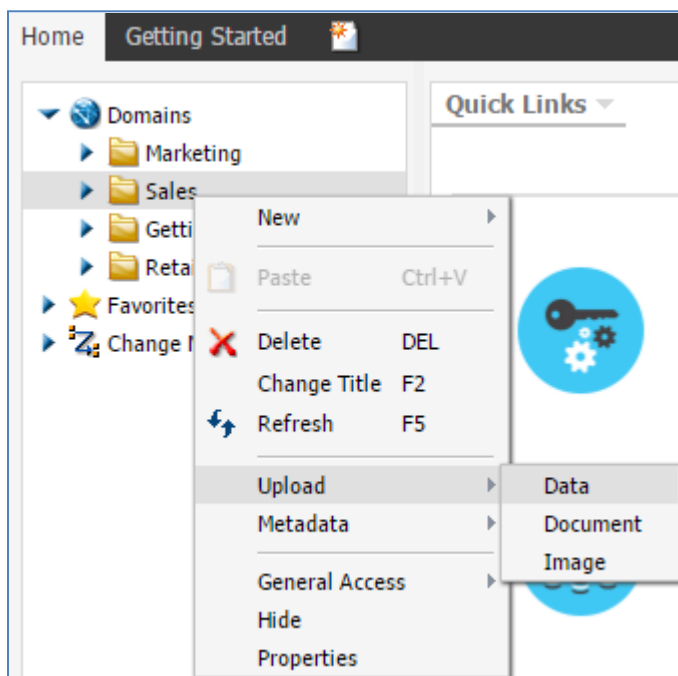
Home
Getting Started

Domains
Marketing
Sales
Getti
Retai
Favorites
Change M

Quick Links

New
Paste Ctrl+V
Delete DEL
Change Title F2
Refresh F5
Upload
Metadata
General Access
Hide
Properties

Data
Document
Image